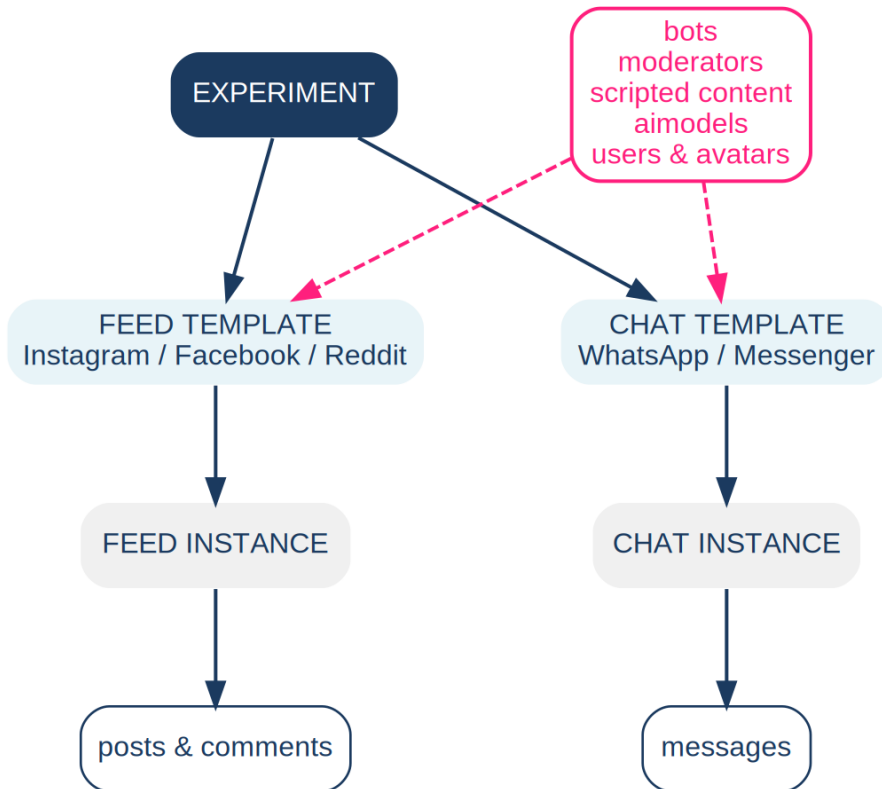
bots
moderators
scripted content
aimodels
users & avatars

EXPERIMENT

FEED TEMPLATE
Instagram / Facebook / Reddit

CHAT TEMPLATE
WhatsApp / Messenger

FEED INSTANCE

CHAT INSTANCE

posts & comments

messages